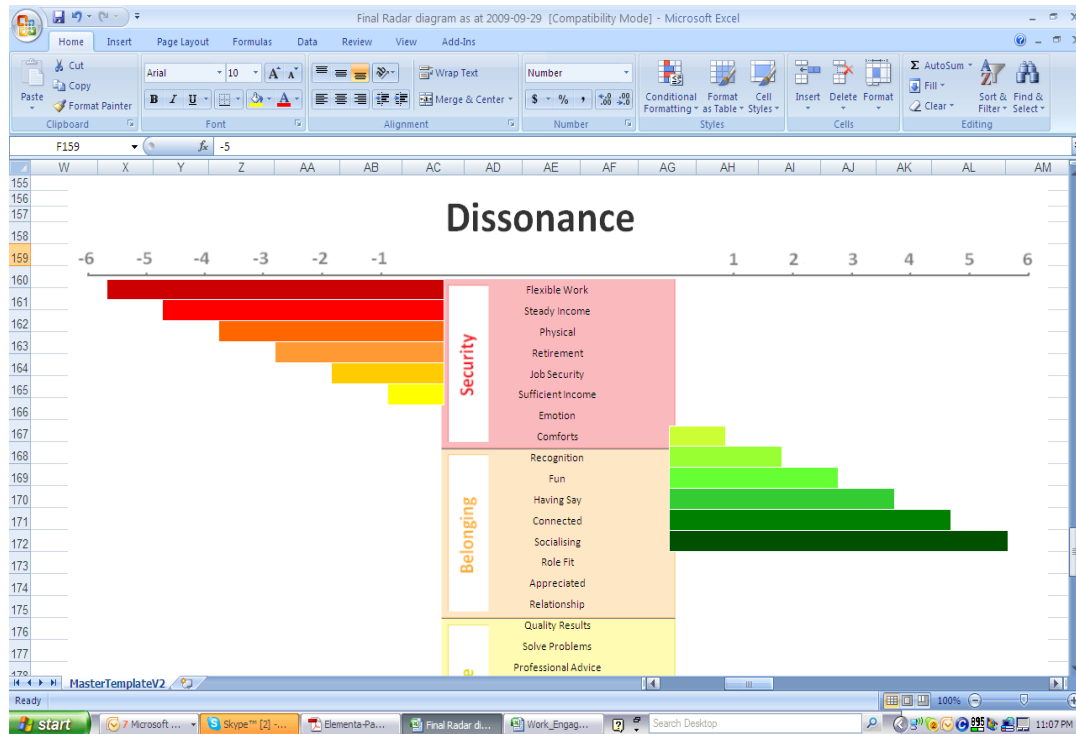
Final Radar diagram as at 2009-09-29 [Compatibility Mode] - Microsoft Excel

Home Insert Page Layout Formulas Data Review View Add-Ins

Paste Cut Copy Format Painter Clipboard
Arial 10 Font
Wrap Text Merge & Center Alignment
Number $ % , Number
Conditional Formatting Format as Table Cell Styles Styles
Insert Delete Format Cells
AutoSum Fill Clear Sort & Filter Find & Select Editing

F159 $f_x$ -5

W X Y Z AA AB AC AD AE AF AG AH AI AJ AK AL AM

155
156
157
158
159
160
161
162
163
164
165
166
167
168
169
170
171
172
173
174
175
176
177

Dissonance

-6 -5 -4 -3 -2 -1 1 2 3 4 5 6

Security
Flexible Work
Steady Income
Physical
Retirement
Job Security
Sufficient Income
Emotion
Comforts

Belonging
Recognition
Fun
Having Say
Connected
Socialising
Role Fit
Appreciated
Relationship

Quality Results
Solve Problems
Professional Advice

MasterTemplateV2

Ready 100%

start 7 Microsoft ... Skype™ [2] -... Elementa-Pa... Final Radar di... Work_Engag... Search Desktop 11:07 PM